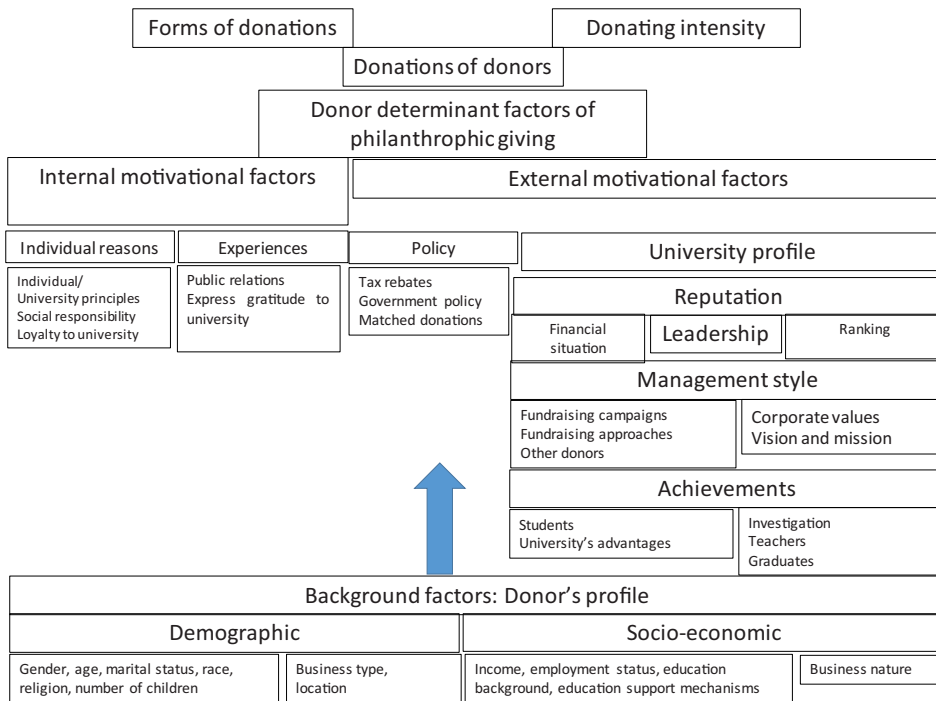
Forms of donations

Donating intensity

Donations of donors

Donor determinant factors of philanthrophic giving

Internal motivational factors

External motivational factors

Individual reasons

Individual/ University principles
Social responsibility
Loyalty to university

Experiences

Public relations
Express gratitude to university

Policy

Tax rebates
Government policy
Matched donations

University profile

Reputation

Financial situation

Leadership

Ranking

Management style

Fundraising campaigns
Fundraising approaches
Other donors

Corporate values
Vision and mission

Achievements

Students
University's advantages

Investigation
Teachers
Graduates

Background factors: Donor's profile

Demographic

Gender, age, marital status, race, religion, number of children

Business type, location

Socio-economic

Income, employment status, education background, education support mechanisms

Business nature